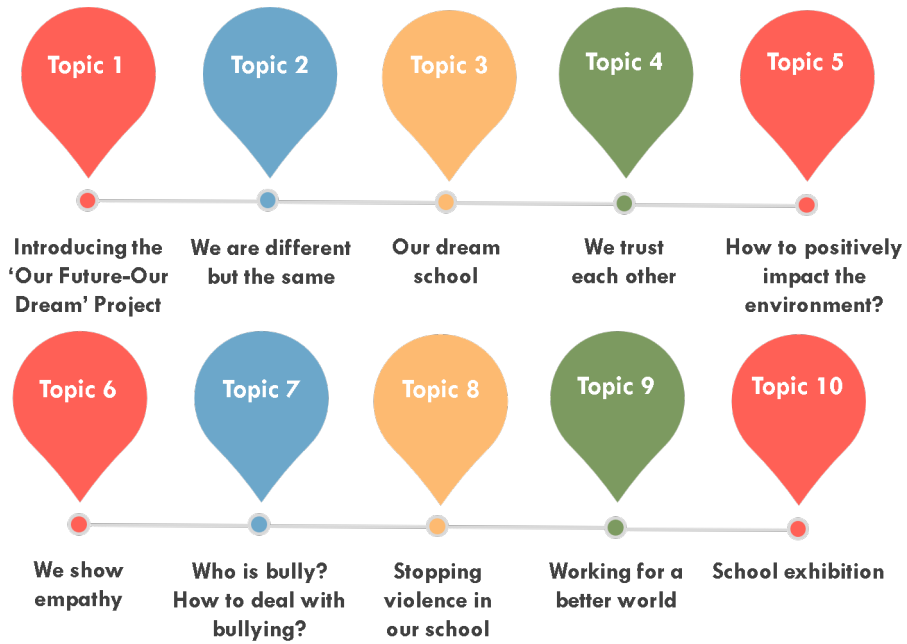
Topic 1

Introducing the 'Our Future-Our Dream' Project

Topic 2

We are different but the same

Topic 3

Our dream school

Topic 4

We trust each other

Topic 5

How to positively impact the environment?

Topic 6

We show empathy

Topic 7

Who is bully? How to deal with bullying?

Topic 8

Stopping violence in our school

Topic 9

Working for a better world

Topic 10

School exhibition